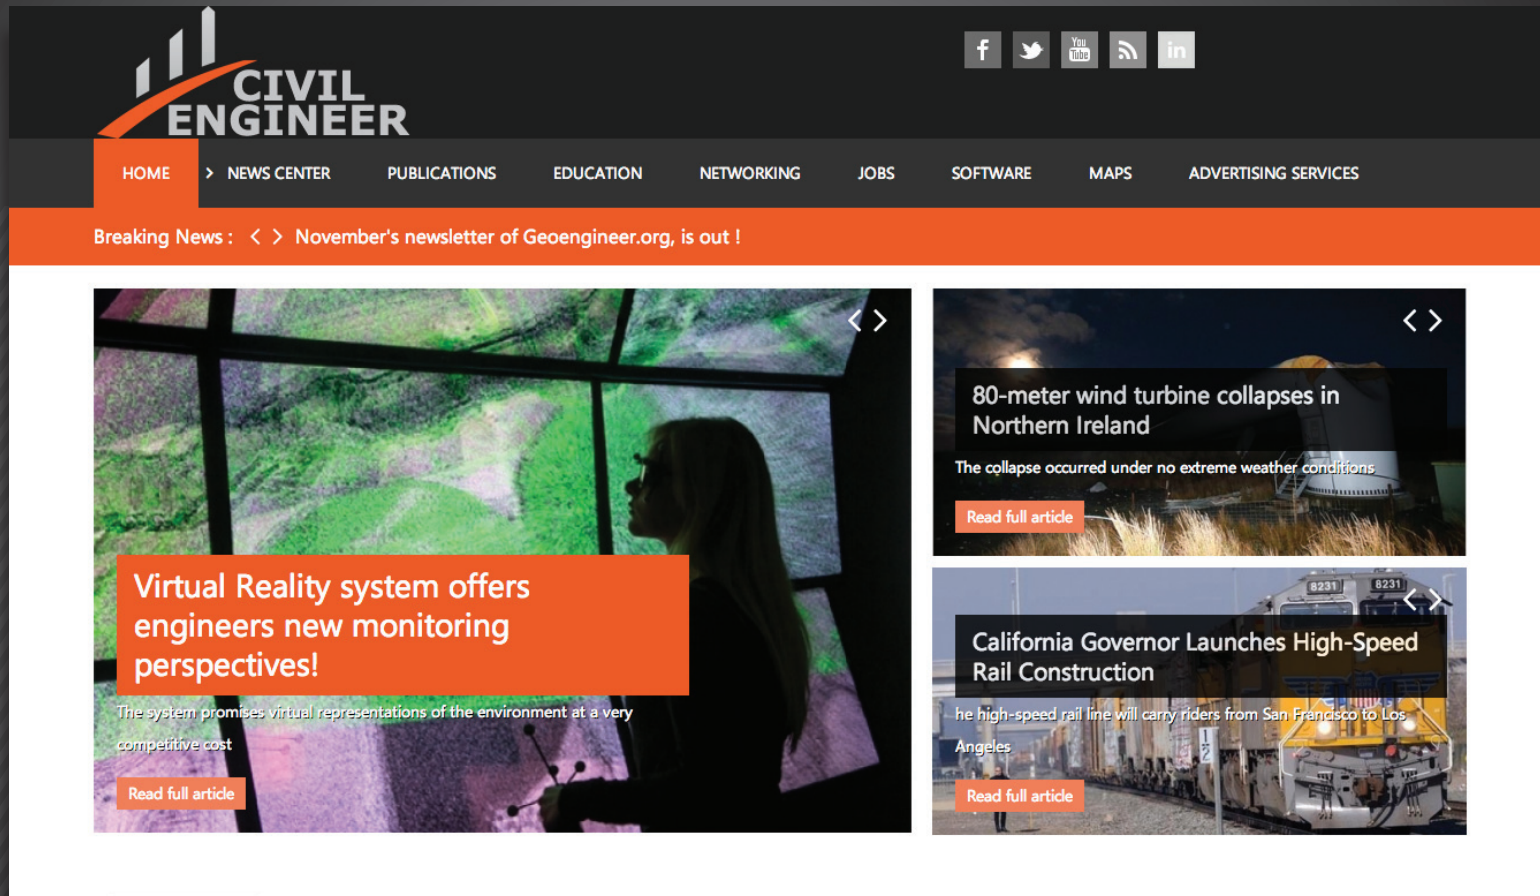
CIVIL ENGINEER

f
You Tube
in

HOME
NEWS CENTER
PUBLICATIONS
EDUCATION
NETWORKING
JOBS
SOFTWARE
MAPS
ADVERTISING SERVICES

Breaking News : < > November's newsletter of Geoengineer.org, is out !

< >

Virtual Reality system offers engineers new monitoring perspectives!

The system promises virtual representations of the environment at a very competitive cost

Read full article

< >

80-meter wind turbine collapses in Northern Ireland

The collapse occurred under no extreme weather conditions

Read full article

8231 8231

< >

California Governor Launches High-Speed Rail Construction

he high-speed rail line will carry riders from San Francisco to Los Angeles

Read full article